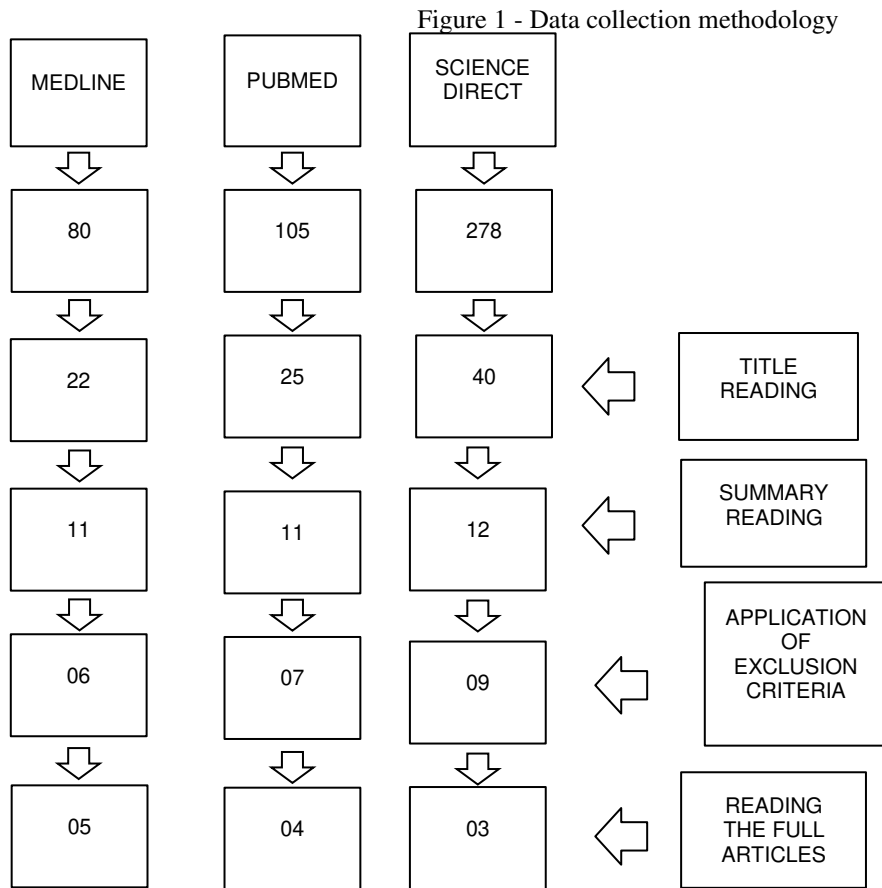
Figure 1 - Data collection methodology

MEDLINE

PUBMED

SCIENCE DIRECT

80

105

278

22

25

40

TITLE READING

11

11

12

SUMMARY READING

06

07

09

APPLICATION OF EXCLUSION CRITERIA

05

04

03

READING THE FULL ARTICLES